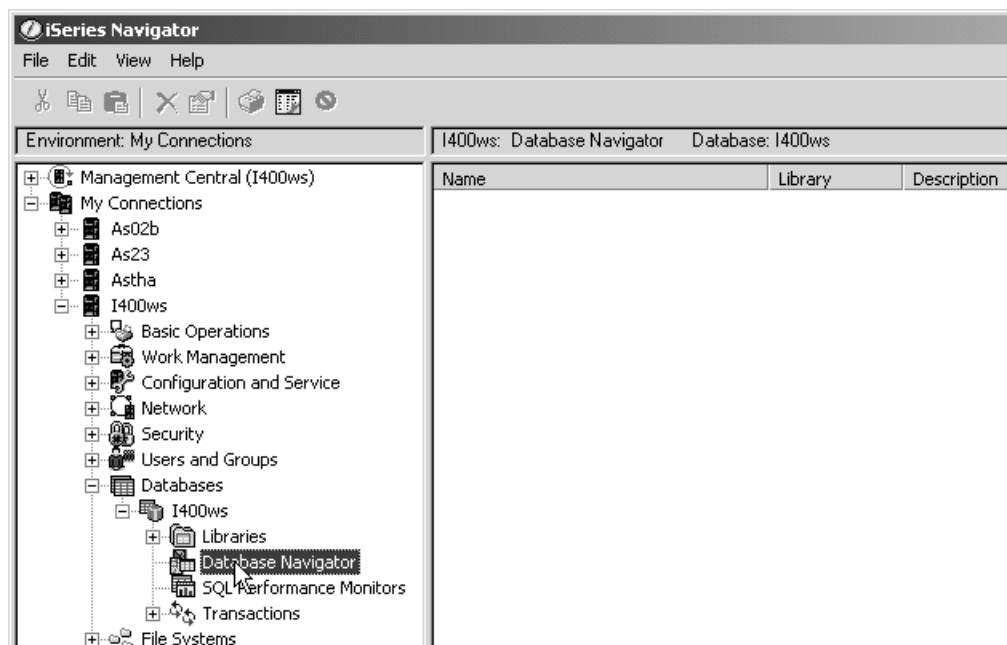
iSeries Navigator

File Edit View Help

Environment: My Connections

I400ws: Database Navigator Database: I400ws

Management Central (I400ws)
My Connections
As02b
As23
Astha
I400ws
Basic Operations
Work Management
Configuration and Service
Network
Security
Users and Groups
Databases
I400ws
Libraries
Database Navigator
SQL Performance Monitors
Transactions
File Systems

| Name | Library | Description |
|---|---|---|